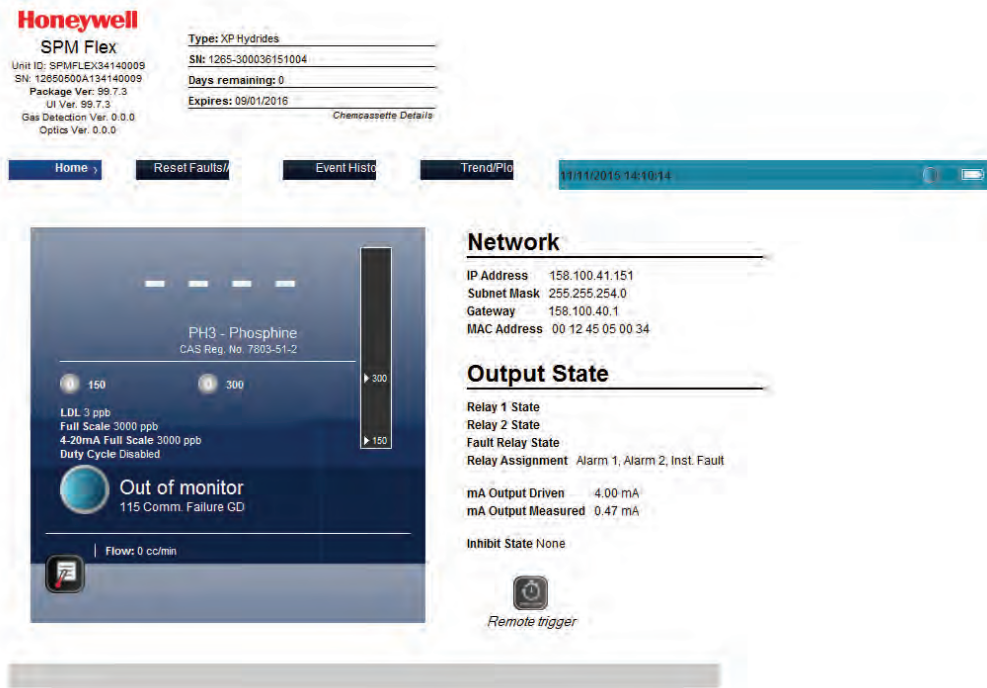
Honeywell
SPM Flex
Unit ID: SPMFLEX34140009
SN: 12650500A134140009
Package Ver: 99.7.3
UI Ver. 99.7.3
Gas Detection Ver. 0.0.0
Optics Ver. 0.0.0

Type: XP Hydrides
SN: 1265-300036151004
Days remaining: 0
Expires: 09/01/2016
Chemcassette Details

Home ›
Reset Faults/
Event Histo
Trend/Plo
11/11/2015 14:10:14

- - - -
PH3 - Phosphine
CAS Reg. No. 7803-51-2
150
300
LDL 3 ppb
Full Scale 3000 ppb
4-20mA Full Scale 3000 ppb
Duty Cycle Disabled
300
150
Out of monitor
115 Comm. Failure GD
Flow: 0 cc/min

Network
IP Address 158.100.41.151
Subnet Mask 255.255.254.0
Gateway 158.100.40.1
MAC Address 00 12 45 05 00 34

Output State
Relay 1 State
Relay 2 State
Fault Relay State
Relay Assignment Alarm 1, Alarm 2, Inst. Fault

mA Output Driven 4.00 mA
mA Output Measured 0.47 mA

Inhibit State None

Remote trigger